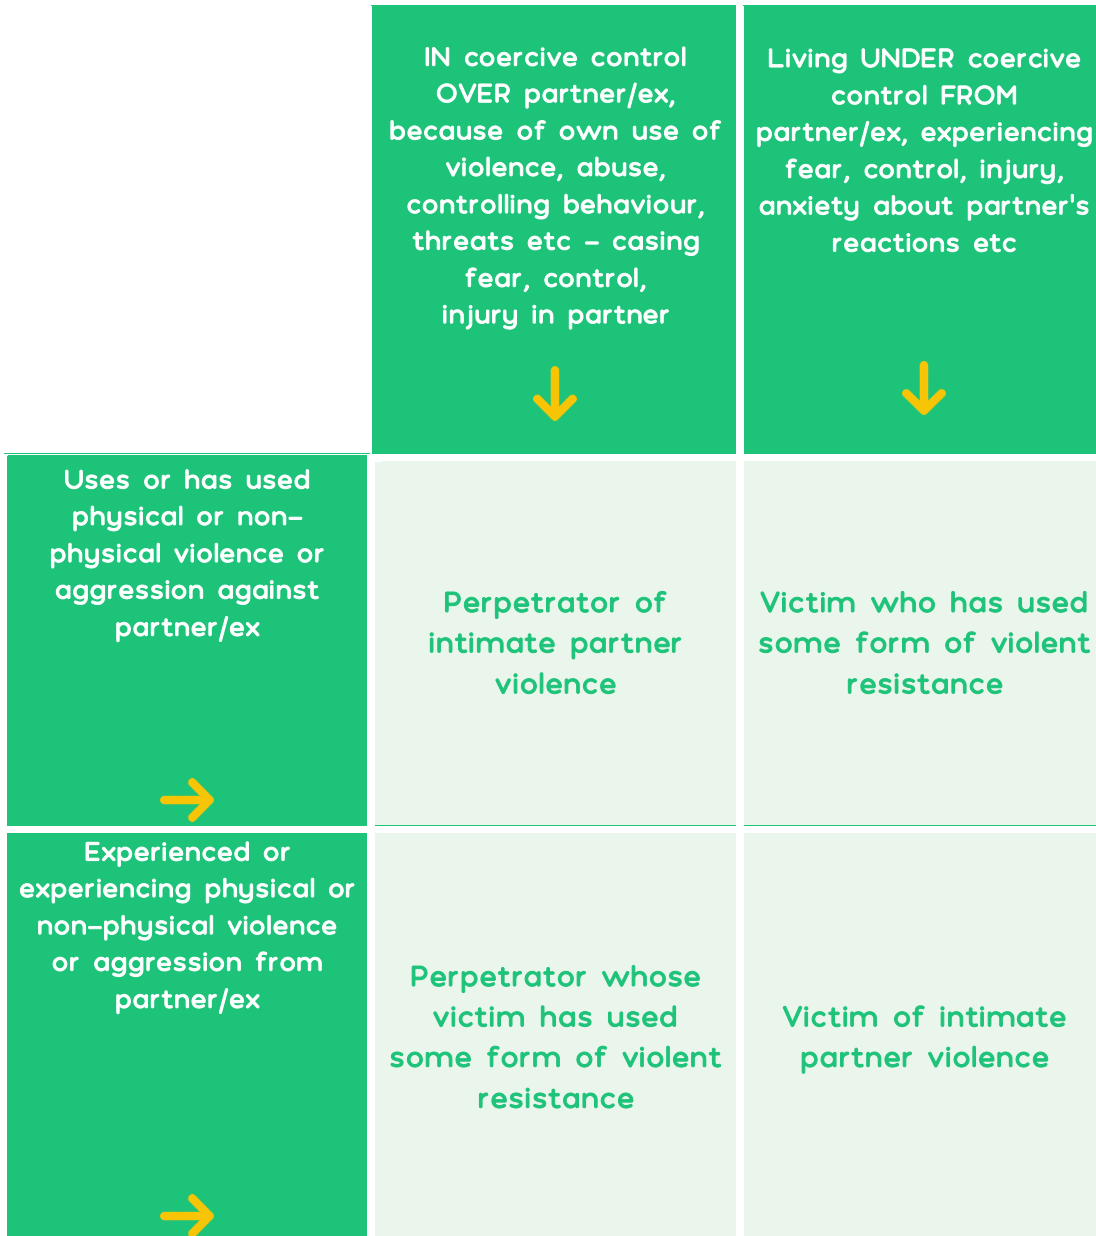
|  | IN coercive control OVER partner/ex, because of own use of violence, abuse, controlling behaviour, threats etc – casing fear, control, injury in partner | Living UNDER coercive control FROM partner/ex, experiencing fear, control, injury, anxiety about partner's reactions etc |
|---|---|---|
| Uses or has used physical or non-physical violence or aggression against partner/ex | Perpetrator of intimate partner violence | Victim who has used some form of violent resistance |
| Experienced or experiencing physical or non-physical violence or aggression from partner/ex | Perpetrator whose victim has used some form of violent resistance | Victim of intimate partner violence |